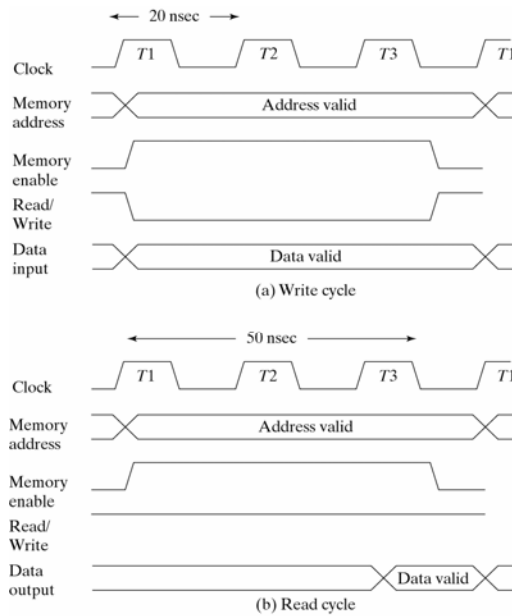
← 20 nsec →

Clock
T1 T2 T3 T1

Memory address
Address valid

Memory enable

Read/ Write

Data input
Data valid

(a) Write cycle

← 50 nsec →

Clock
T1 T2 T3 T1

Memory address
Address valid

Memory enable

Read/ Write

Data output
Data valid

(b) Read cycle